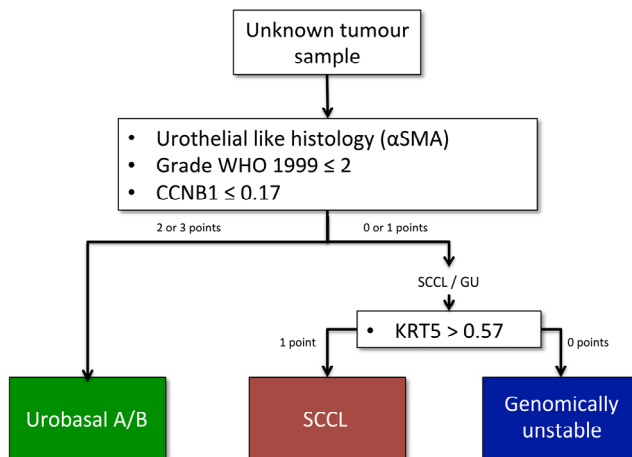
Unknown tumour sample

- Urothelial like histology (αSMA)
- Grade WHO 1999 ≤ 2
- CCNB1 ≤ 0.17

2 or 3 points

0 or 1 points

SCCL / GU

1 point

- KRT5 > 0.57

0 points

Urobasal A/B

SCCL

Genomically unstable